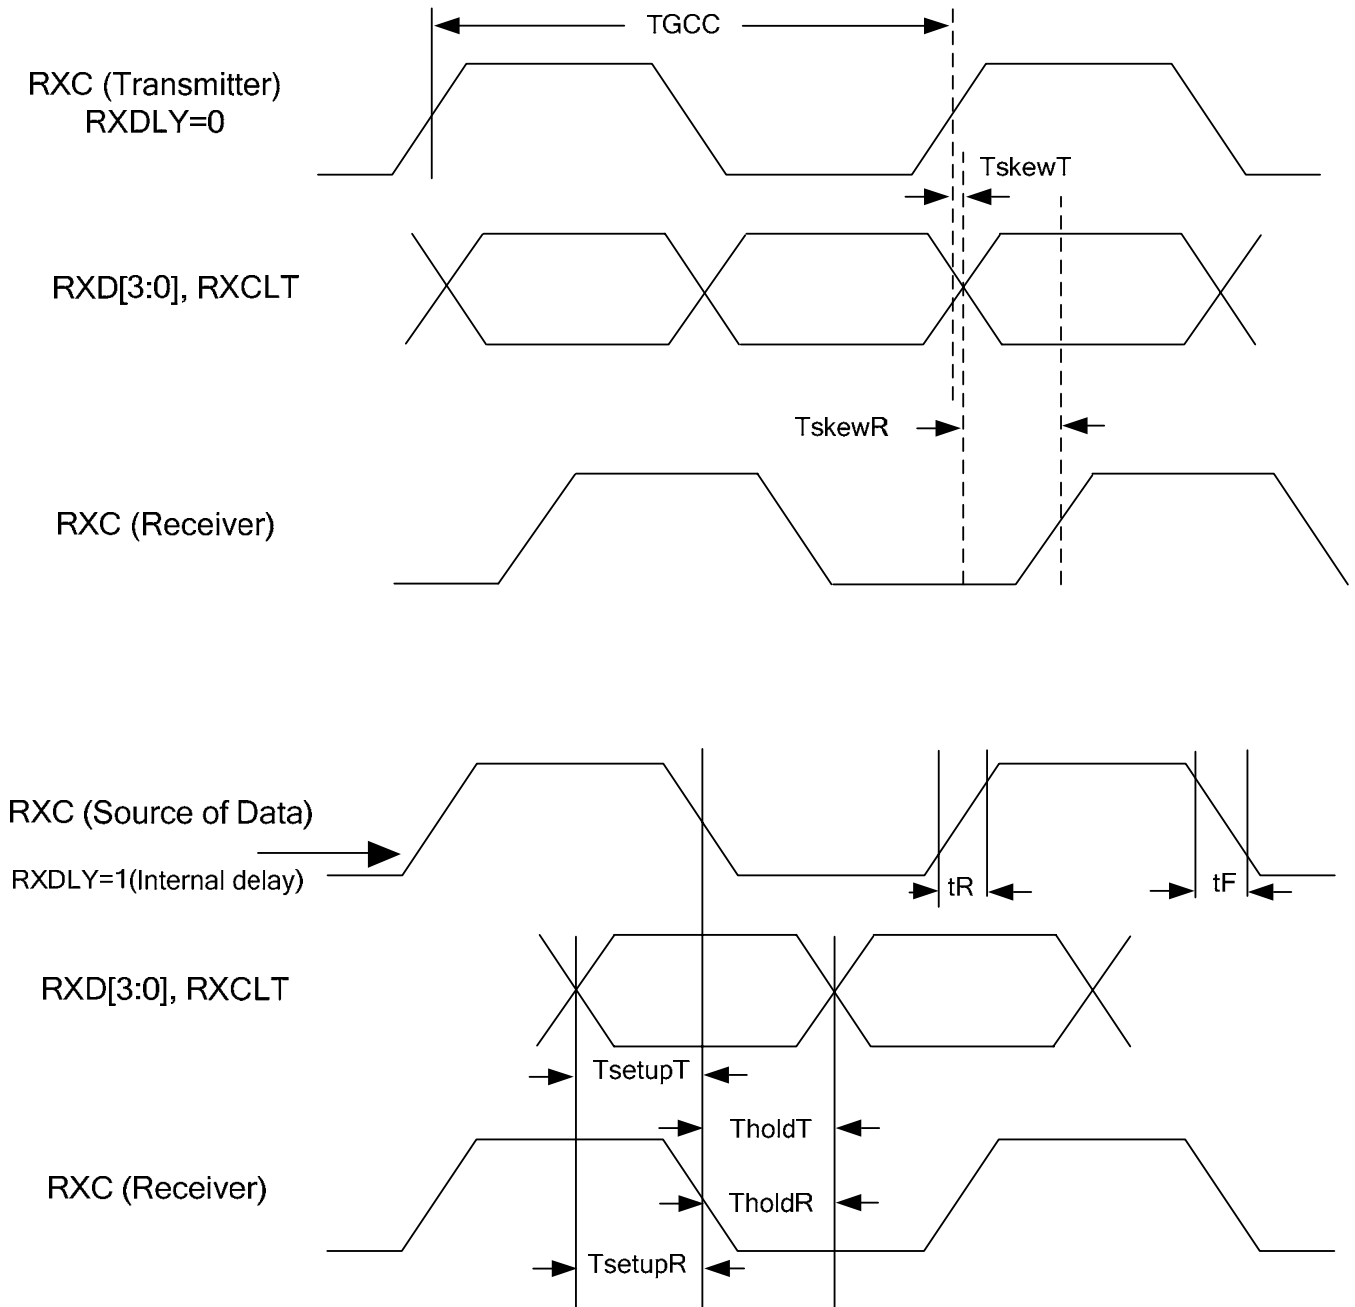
TGCC

RXC (Transmitter)
RXDLY=0

TskewT

RXD[3:0], RXCLT

TskewR

RXC (Receiver)

RXC (Source of Data)

RXDLY=1(Internal delay)

tR

tF

RXD[3:0], RXCLT

TsetupT

TholdT

RXC (Receiver)

TholdR

TsetupR